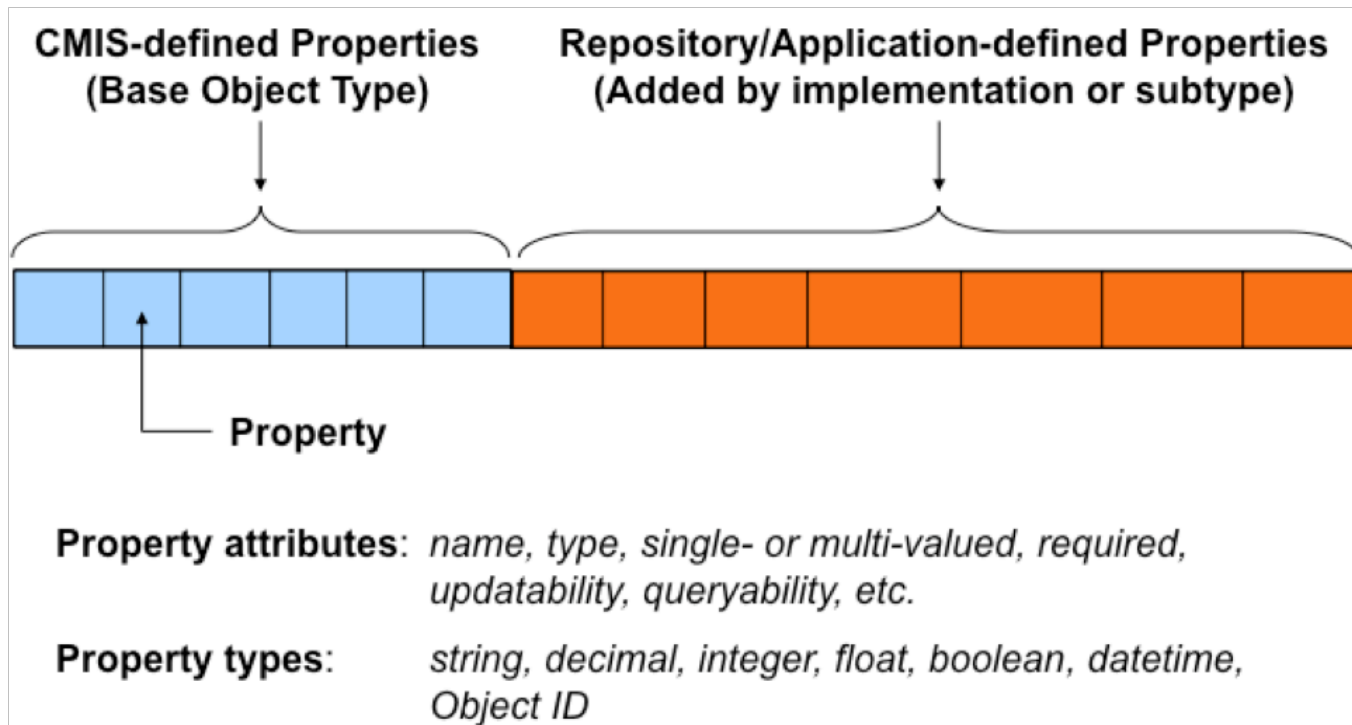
CMIS-defined Properties
(Base Object Type)

Repository/Application-defined Properties
(Added by implementation or subtype)

Property

Property attributes: name, type, single- or multi-valued, required, updatability, queryability, etc.

Property types: string, decimal, integer, float, boolean, datetime, Object ID